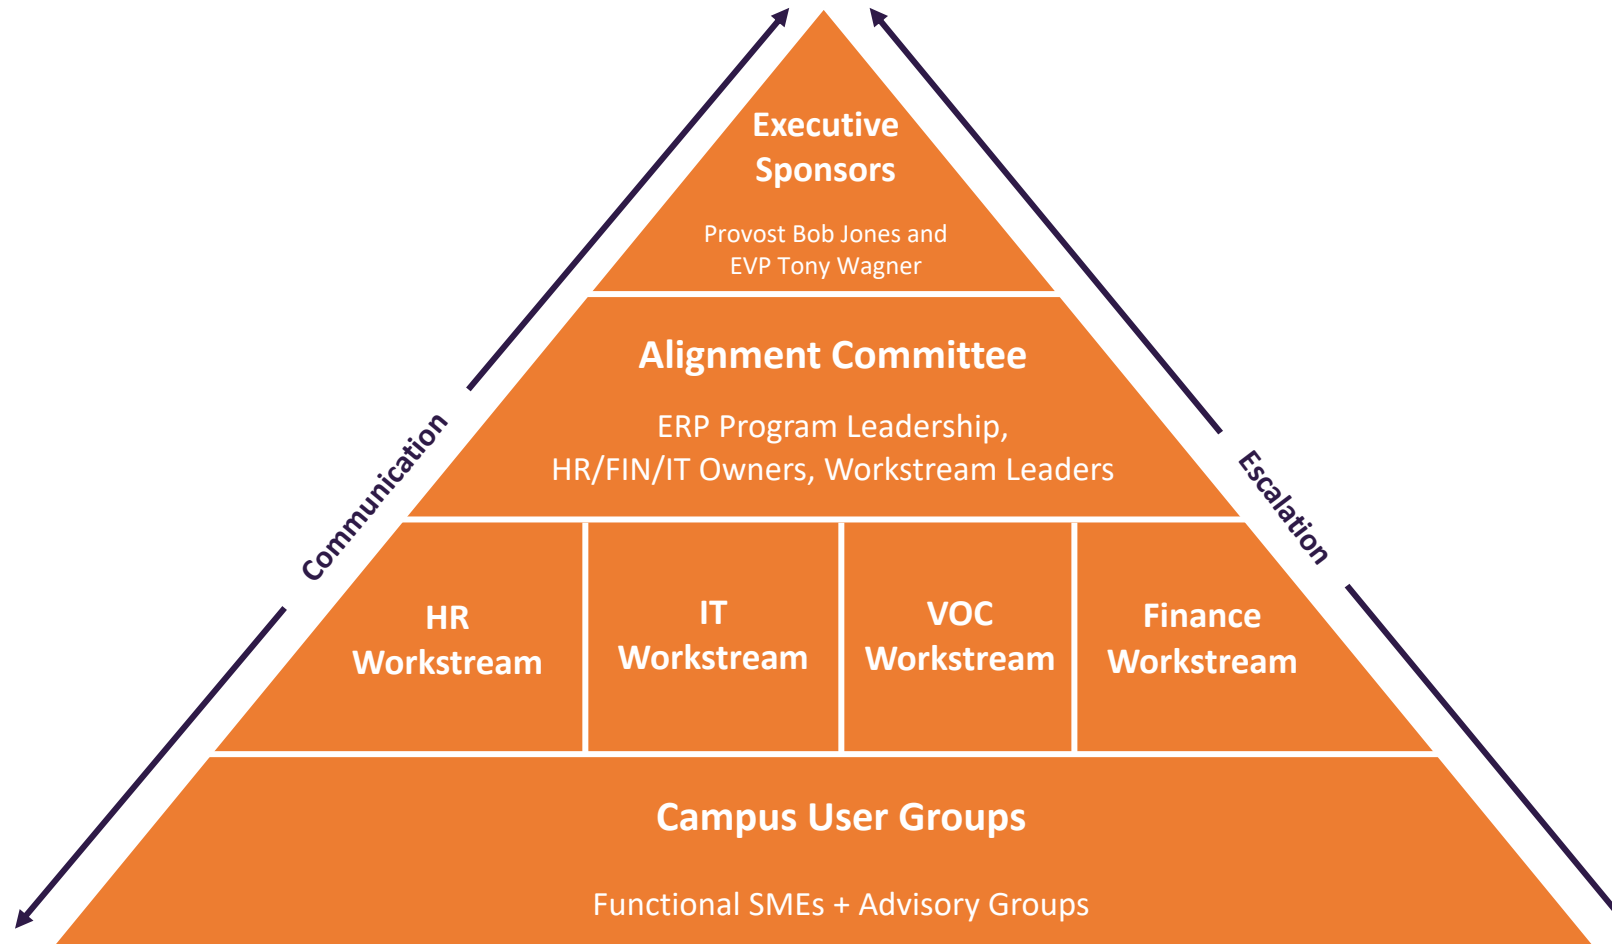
Executive Sponsors

Provost Bob Jones and EVP Tony Wagner

Alignment Committee

ERP Program Leadership, HR/FIN/IT Owners, Workstream Leaders

HR Workstream

IT Workstream

VOC Workstream

Finance Workstream

Campus User Groups

Functional SMEs + Advisory Groups

Communication

Escalation